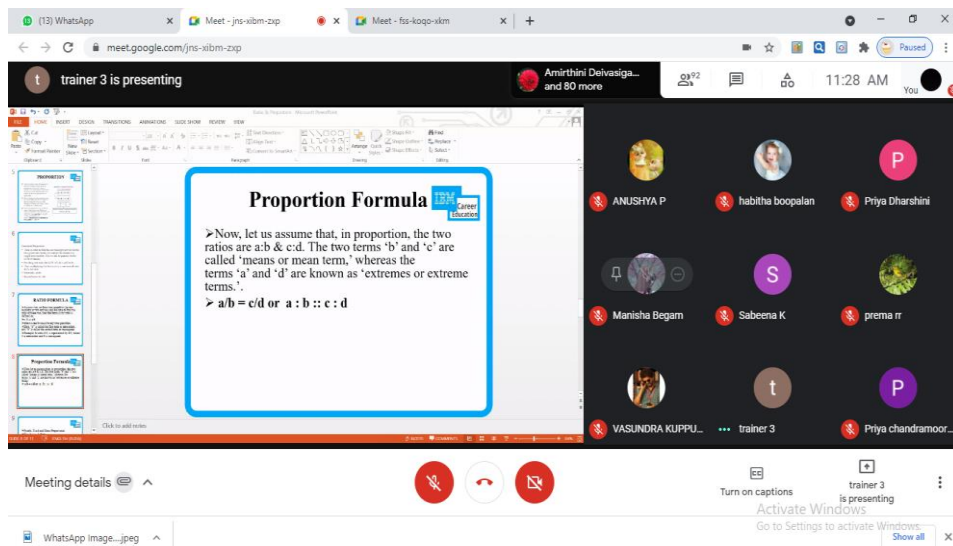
(13) WhatsApp
Meet - jns-xibm-zxp
Meet - fss-koqo-xkm
meet.google.com/jns-xibm-zxp
Paused
trainer 3 is presenting
Amirthini Deivasiga... and 80 more
92
11:28 AM
You

Proportion Formula
IBM Career Education

➤Now, let us assume that, in proportion, the two ratios are a:b & c:d. The two terms 'b' and 'c' are called 'means or mean term,' whereas the terms 'a' and 'd' are known as 'extremes or extreme terms.'.

➤ a/b = c/d or a : b :: c : d

Click to add notes

ANUSHYA P
habitha boopalan
Priya Dharshini
Manisha Begam
Sabeena K
prema rr
VASUNDRA KUPPU...
trainer 3
Priya chandramoor...

Meeting details
Turn on captions
trainer 3 is presenting
Activate Windows
Go to Settings to activate Windows.
WhatsApp Image....jpeg
Show all